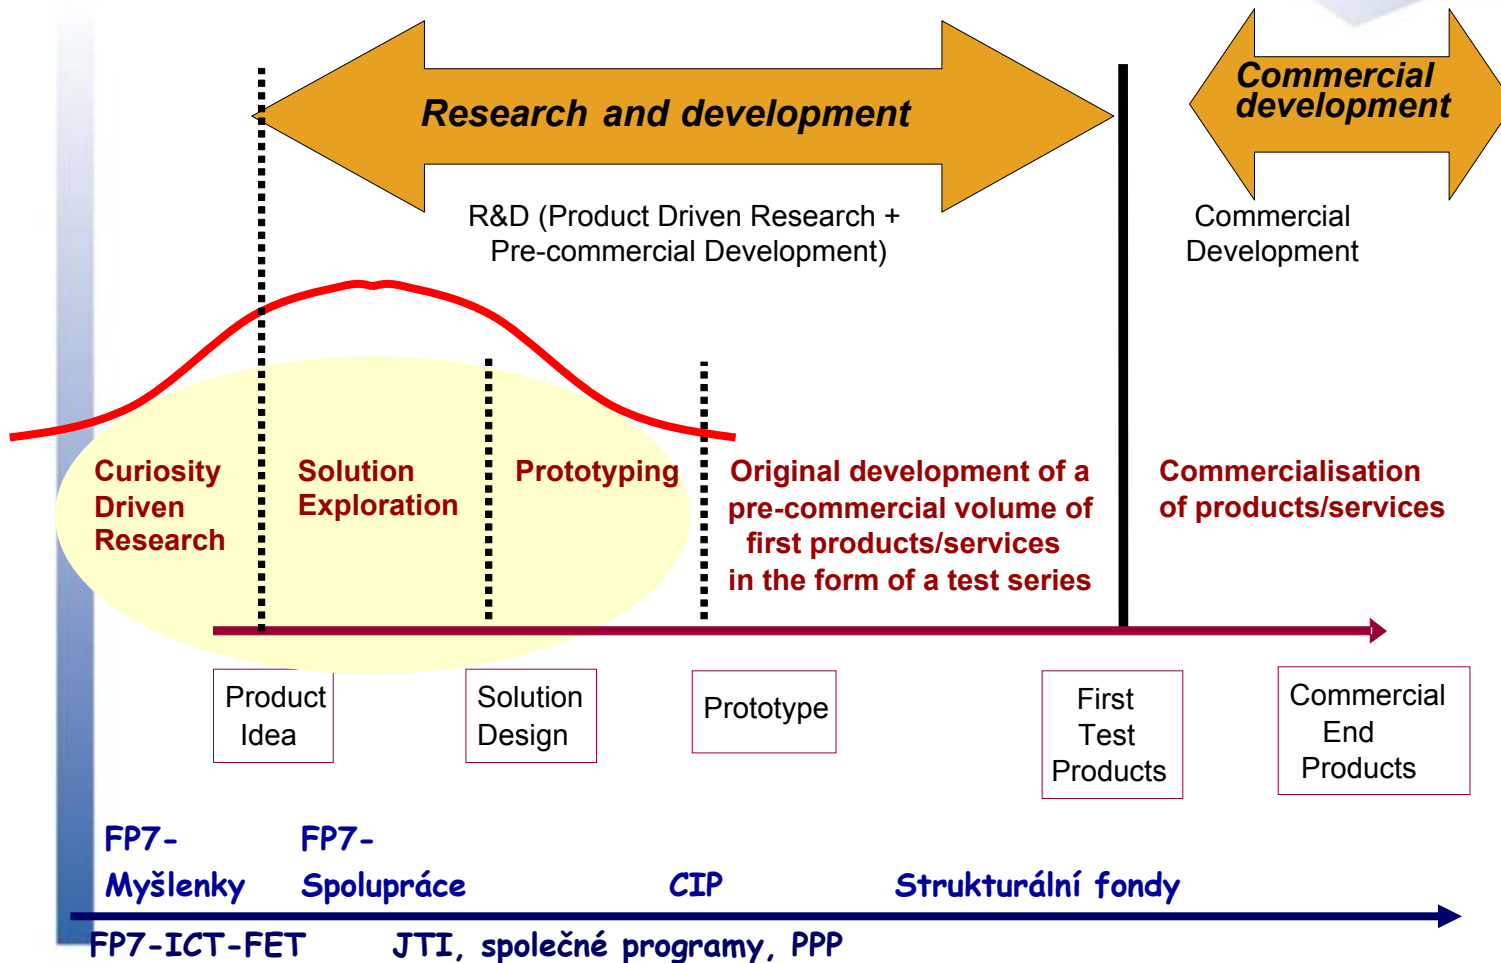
Research and development

Commercial development

R&D (Product Driven Research + Pre-commercial Development)

Commercial Development

Curiosity Driven Research

Solution Exploration

Prototyping

Original development of a pre-commercial volume of first products/services in the form of a test series

Commercialisation of products/services

Product Idea

Solution Design

Prototype

First Test Products

Commercial End Products

FP7-Myšlenky

FP7-Spolupráce

CIP

Strukturální fondy

FP7-ICT-FET

JTI, společné programy, PPP